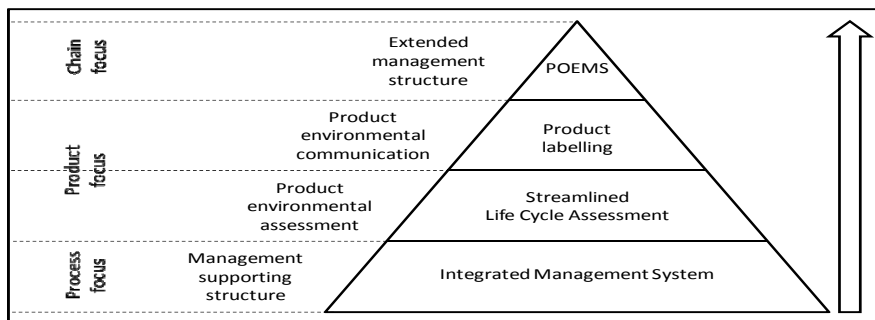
Chain focus

Extended management structure

POEMS

Product focus

Product environmental communication

Product labelling

Product environmental assessment

Streamlined Life Cycle Assessment

Process focus

Management supporting structure

Integrated Management System